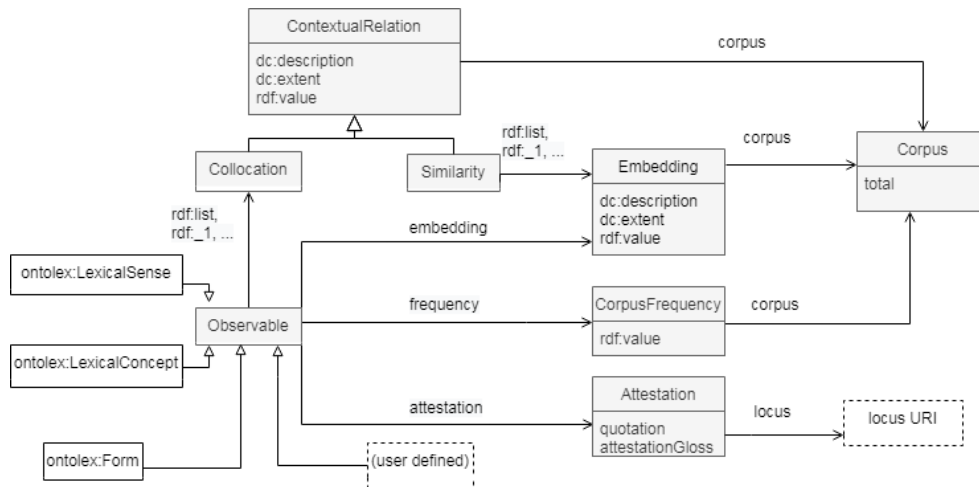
ContextualRelation
dc:description
dc:extent
rdf:value

corpus

Collocation

Similarity

rdf:list,
rdf:_1, ...

Embedding
dc:description
dc:extent
rdf:value

corpus

Corpus
total

rdf:list,
rdf:_1, ...

embedding

ontolex:LexicalSense

Observable

frequency

CorpusFrequency
rdf:value

corpus

ontolex:LexicalConcept

attestation

Attestation
quotation
attestationGloss

locus

locus URI

ontolex:Form

(user defined)